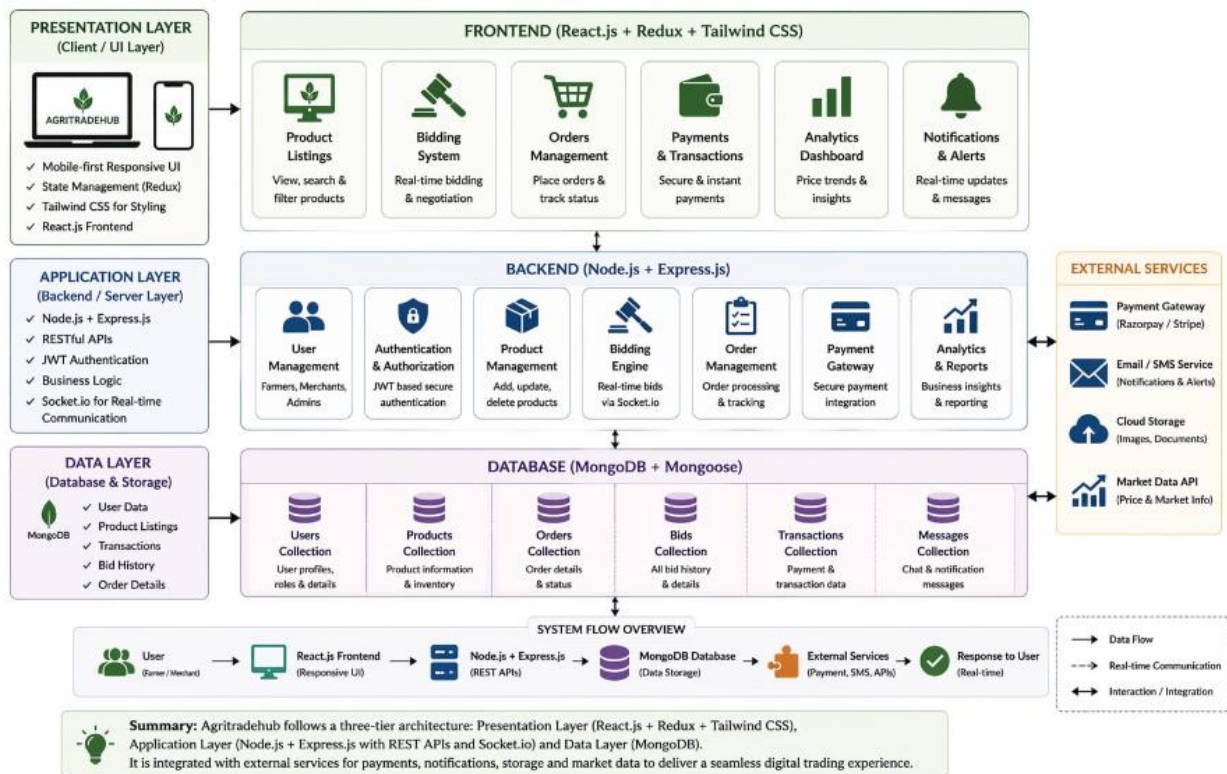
PRESENTATION LAYER
(Client / UI Layer)

AGRITRADEHUB

✓ Mobile-first Responsive UI
✓ State Management (Redux)
✓ Tailwind CSS for Styling
✓ React.js Frontend

FRONTEND (React.js + Redux + Tailwind CSS)

Product Listings
View, search & filter products

Bidding System
Real-time bidding & negotiation

Orders Management
Place orders & track status

Payments & Transactions
Secure & instant payments

Analytics Dashboard
Price trends & insights

Notifications & Alerts
Real-time updates & messages

APPLICATION LAYER
(Backend / Server Layer)

✓ Node.js + Express.js
✓ RESTful APIs
✓ JWT Authentication
✓ Business Logic
✓ Socket.io for Real-time Communication

BACKEND (Node.js + Express.js)

User Management
Farmers, Merchants, Admins

Authentication & Authorization
JWT based secure authentication

Product Management
Add, update, delete products

Bidding Engine
Real-time bids via Socket.io

Order Management
Order processing & tracking

Payment Gateway
Secure payment integration

Analytics & Reports
Business insights & reporting

EXTERNAL SERVICES

Payment Gateway
(Razorpay / Stripe)

Email / SMS Service
(Notifications & Alerts)

Cloud Storage
(Images, Documents)

Market Data API
(Price & Market Info)

DATA LAYER
(Database & Storage)

MongoDB

✓ User Data
✓ Product Listings
✓ Transactions
✓ Bid History
✓ Order Details

DATABASE (MongoDB + Mongoose)

Users Collection
User profiles, roles & details

Products Collection
Product information & inventory

Orders Collection
Order details & status

Bids Collection
All bid history & details

Transactions Collection
Payment & transaction data

Messages Collection
Chat & notification messages

SYSTEM FLOW OVERVIEW

User
(Farmer / Merchant)

React.js Frontend
(Responsive UI)

Node.js + Express.js
(REST APIs)

MongoDB Database
(Data Storage)

External Services
(Payment, SMS, APIs)

Response to User
(Real-time)

Data Flow
Real-time Communication
Interaction / Integration

Summary: Agritradehub follows a three-tier architecture: Presentation Layer (React.js + Redux + Tailwind CSS), Application Layer (Node.js + Express.js with REST APIs and Socket.io) and Data Layer (MongoDB).
It is integrated with external services for payments, notifications, storage and market data to deliver a seamless digital trading experience.